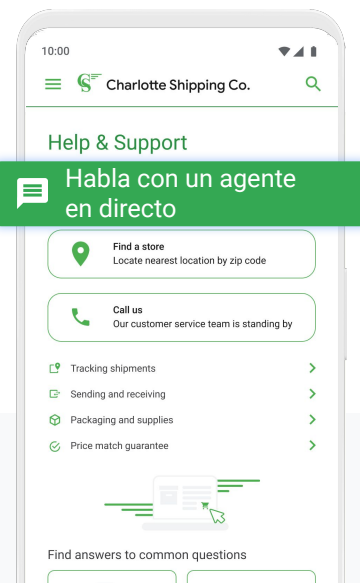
10:00

Charlotte Shipping Co.

Help & Support

Habla con un agente en directo

Find a store
Locate nearest location by zip code

Call us
Our customer service team is standing by

Tracking shipments

Sending and receiving

Packaging and supplies

Price match guarantee

Find answers to common questions